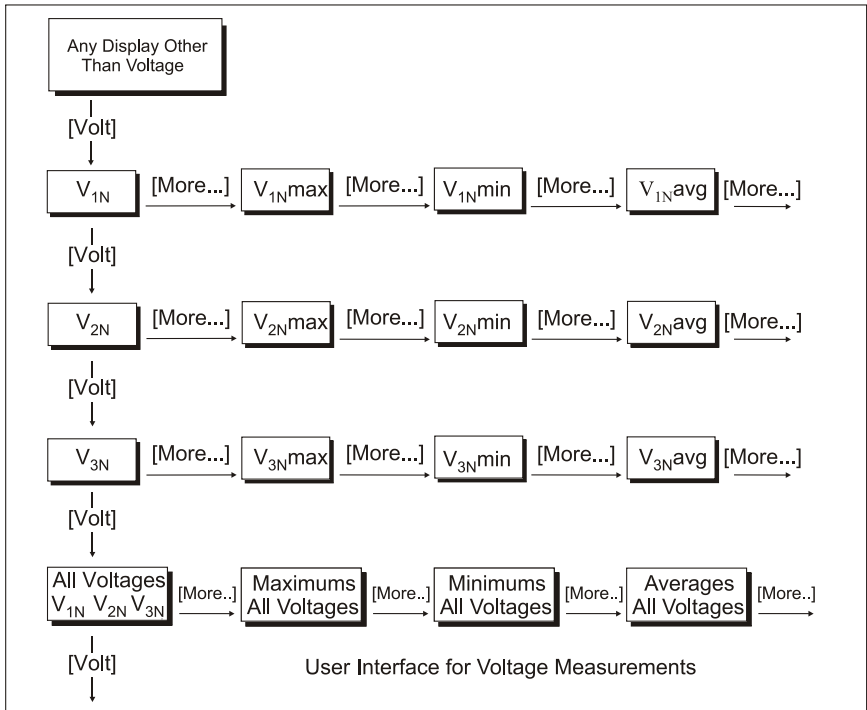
Any Display Other Than Voltage

[Volt]

$V_{1N}$ [More...] $V_{1N}$max [More...] $V_{1N}$min [More...] $V_{1N}$avg [More...]

[Volt]

$V_{2N}$ [More...] $V_{2N}$max [More...] $V_{2N}$min [More...] $V_{2N}$avg [More...]

[Volt]

$V_{3N}$ [More...] $V_{3N}$max [More...] $V_{3N}$min [More...] $V_{3N}$avg [More...]

[Volt]

All Voltages $V_{1N}$ $V_{2N}$ $V_{3N}$ [More..] Maximums All Voltages [More..] Minimums All Voltages [More..] Averages All Voltages [More..]

[Volt]

User Interface for Voltage Measurements